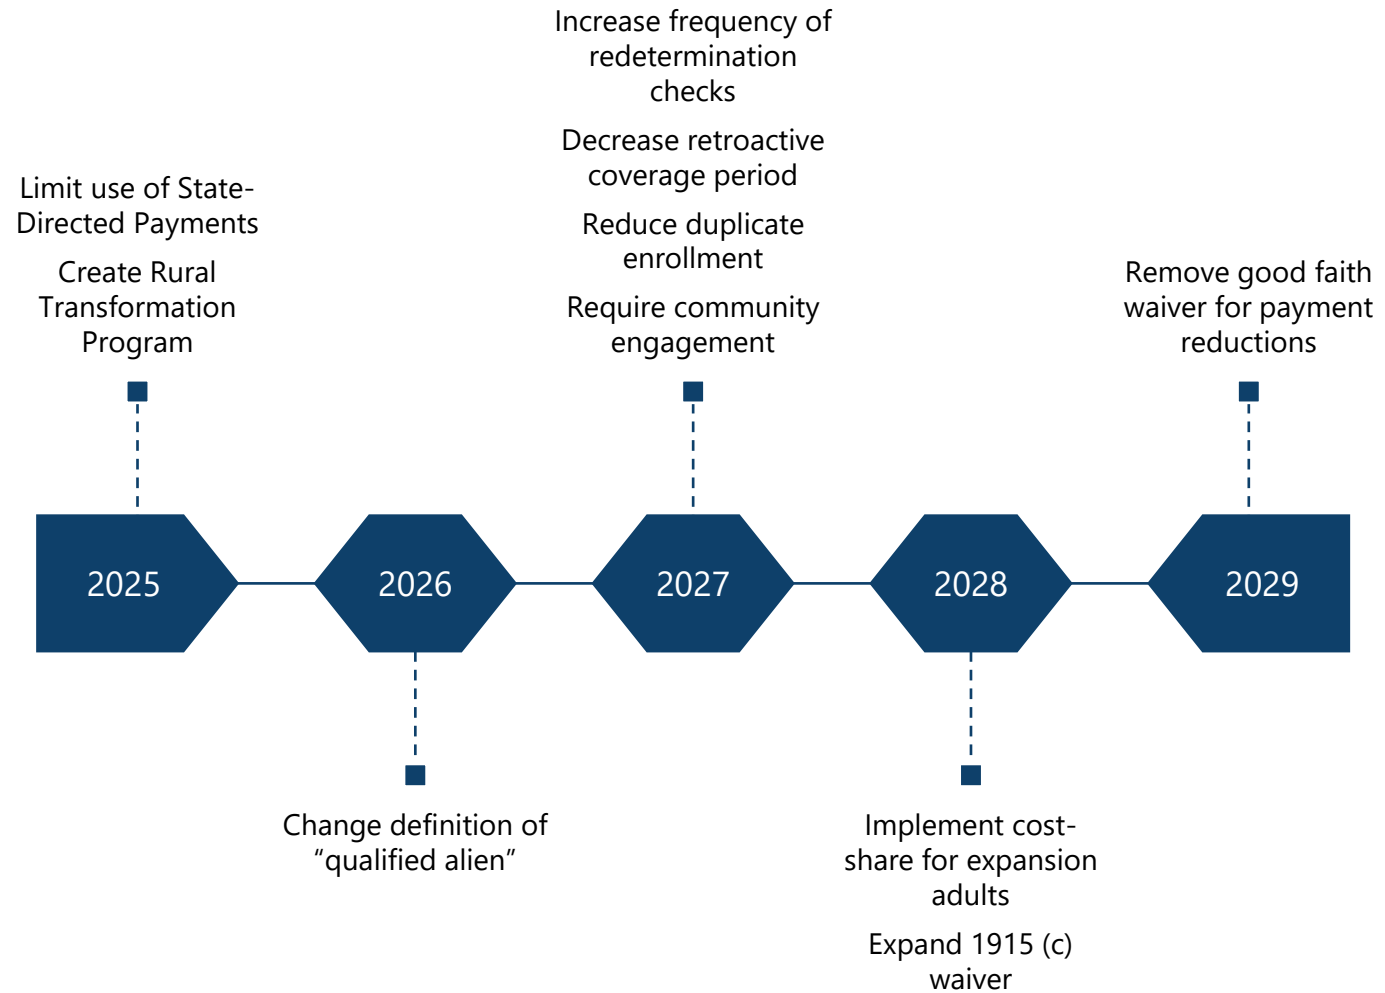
Limit use of State-Directed Payments

Create Rural Transformation Program

2025

2026

Change definition of “qualified alien”

Increase frequency of redetermination checks

Decrease retroactive coverage period

Reduce duplicate enrollment

Require community engagement

2027

2028

Implement cost-share for expansion adults

Expand 1915 (c) waiver

Remove good faith waiver for payment reductions

2029